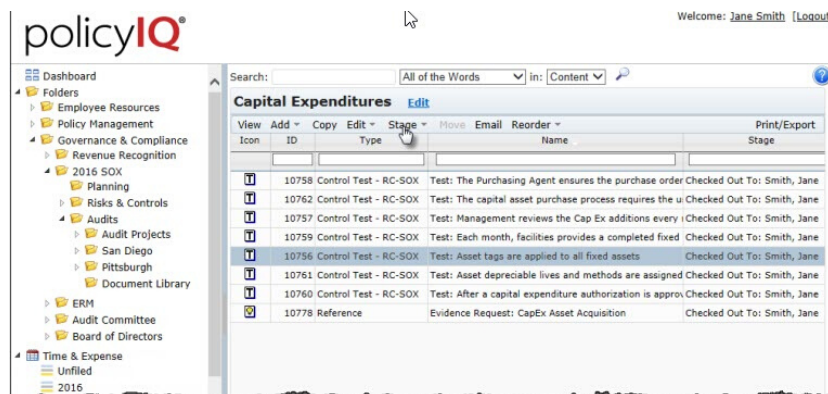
policyIQ®

Welcome: Jane Smith [Logout

Dashboard
Folders
Employee Resources
Policy Management
Governance & Compliance
Revenue Recognition
2016 SOX
Planning
Risks & Controls
Audits
Audit Projects
San Diego
Pittsburgh
Document Library
ERM
Audit Committee
Board of Directors
Time & Expense
Unfiled
2016

Search: All of the Words in: Content

Capital Expenditures Edit

View Add Copy Edit Stage Move Email Reorder Print/Export

| Icon | ID | Type | Name | Stage |
|---|---|---|---|---|
| | | | | |
| T | 10758 | Control Test - RC-SOX | Test: The Purchasing Agent ensures the purchase order | Checked Out To: Smith, Jane |
| T | 10762 | Control Test - RC-SOX | Test: The capital asset purchase process requires the u | Checked Out To: Smith, Jane |
| T | 10757 | Control Test - RC-SOX | Test: Management reviews the Cap Ex additions every | Checked Out To: Smith, Jane |
| T | 10759 | Control Test - RC-SOX | Test: Each month, facilities provides a completed fixed | Checked Out To: Smith, Jane |
| T | 10756 | Control Test - RC-SOX | Test: Asset tags are applied to all fixed assets | Checked Out To: Smith, Jane |
| T | 10761 | Control Test - RC-SOX | Test: Asset depreciable lives and methods are assigned | Checked Out To: Smith, Jane |
| T | 10760 | Control Test - RC-SOX | Test: After a capital expenditure authorization is approv | Checked Out To: Smith, Jane |
| | 10778 | Reference | Evidence Request: CapEx Asset Acquisition | Checked Out To: Smith, Jane |